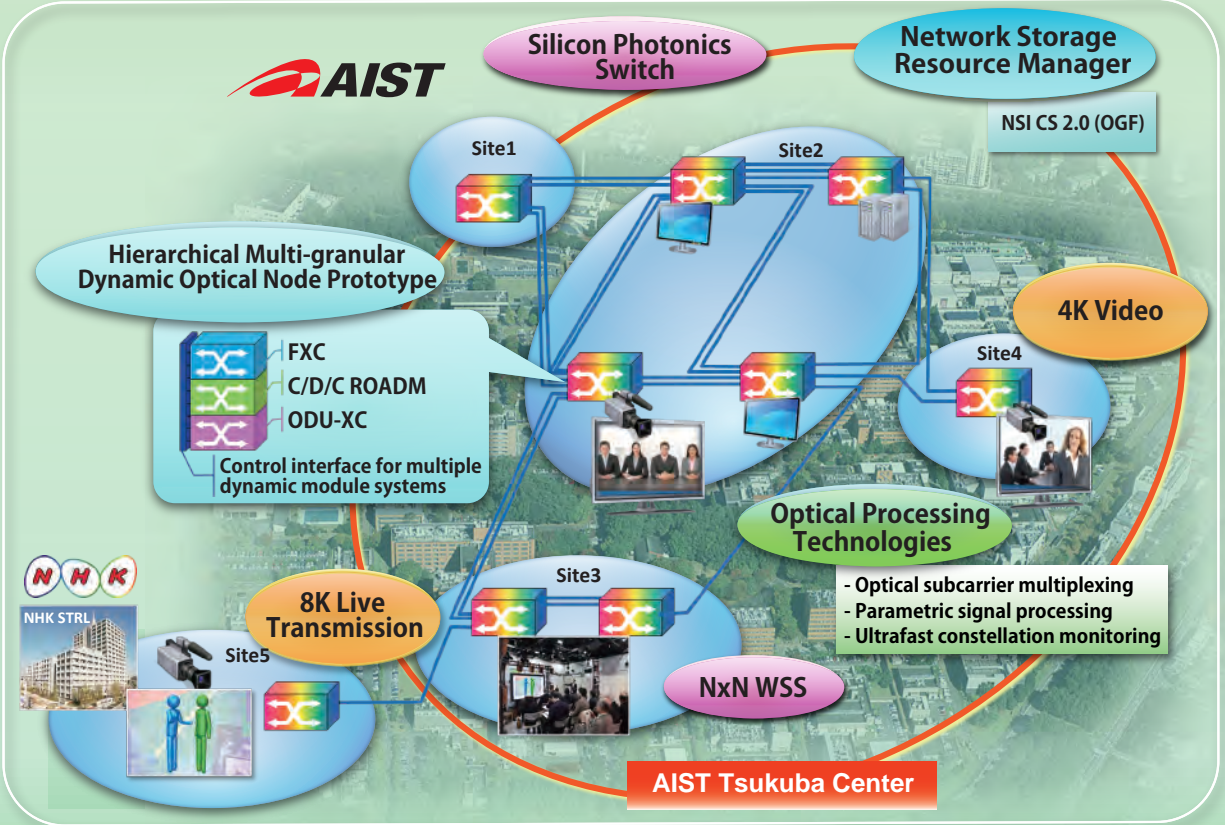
AIST

Silicon Photonics Switch

Network Storage Resource Manager

NSI CS 2.0 (OGF)

Site1

Site2

Hierarchical Multi-granular Dynamic Optical Node Prototype

FXC

C/D/C ROADM

ODU-XC

Control interface for multiple dynamic module systems

4K Video

Site4

Optical Processing Technologies

- Optical subcarrier multiplexing
- Parametric signal processing
- Ultrafast constellation monitoring

NHK

NHK STRL

8K Live Transmission

Site3

Site5

NxN WSS

AIST Tsukuba Center